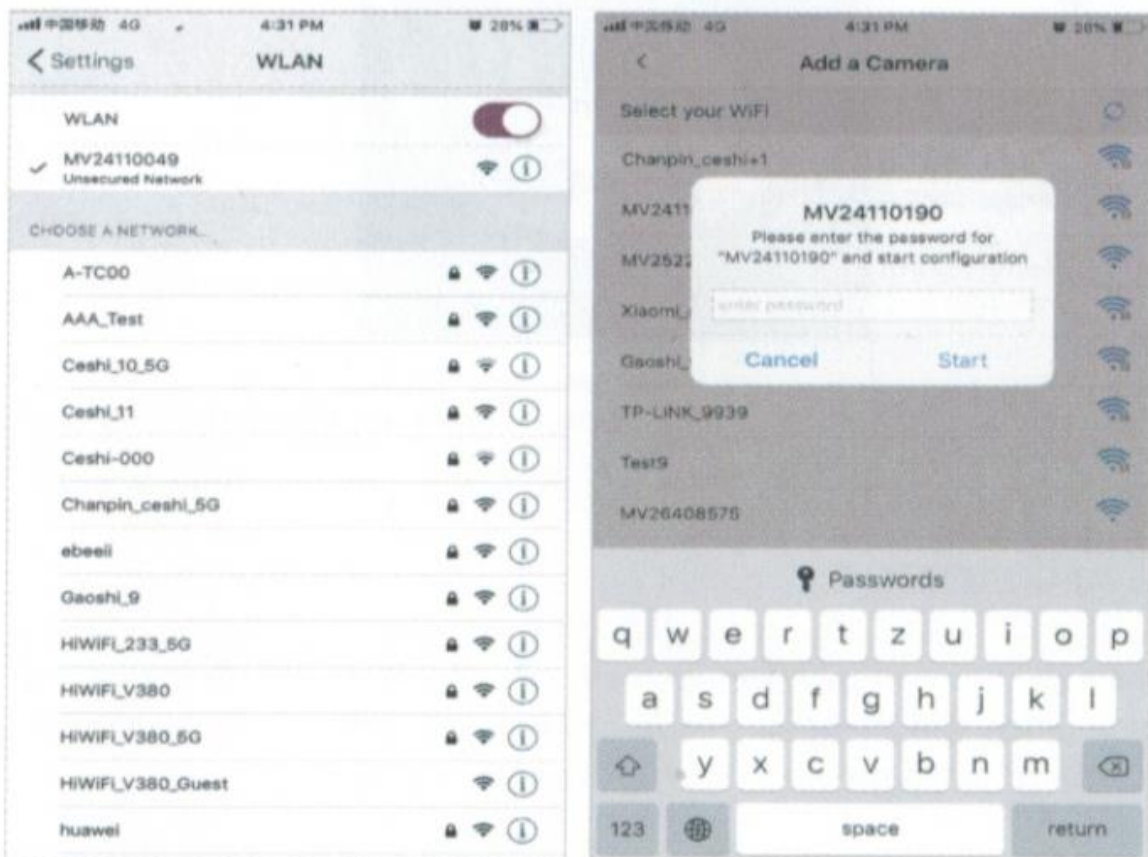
中国移动 4G 4:31 PM 28%

< Settings WLAN

WLAN

MV24110049
Unsecured Network

CHOOSE A NETWORK...

A-TC00

AAA_Test

Ceshi_10_5G

Ceshi_11

Ceshi-000

Chanpin_ceshi_5G

ebeeii

Gaoshi_9

HIWIFI_233_5G

HIWIFI_V380

HIWIFI_V380_5G

HIWIFI_V380_Guest

huawei

中国移动 4G 4:31 PM 28%

<

Add a Camera

Select your WiFi

Chanpin_ceshi+1

MV2411

MV2522

Xiaomi_

Gaoshi_

TP-LINK_9939

Test9

MV26408575

MV24110190

Please enter the password for "MV24110190" and start configuration

enter password

Cancel

Start

Passwords

q w e r t z u i o p

a s d f g h j k l

y x c v b n m

123

space

return